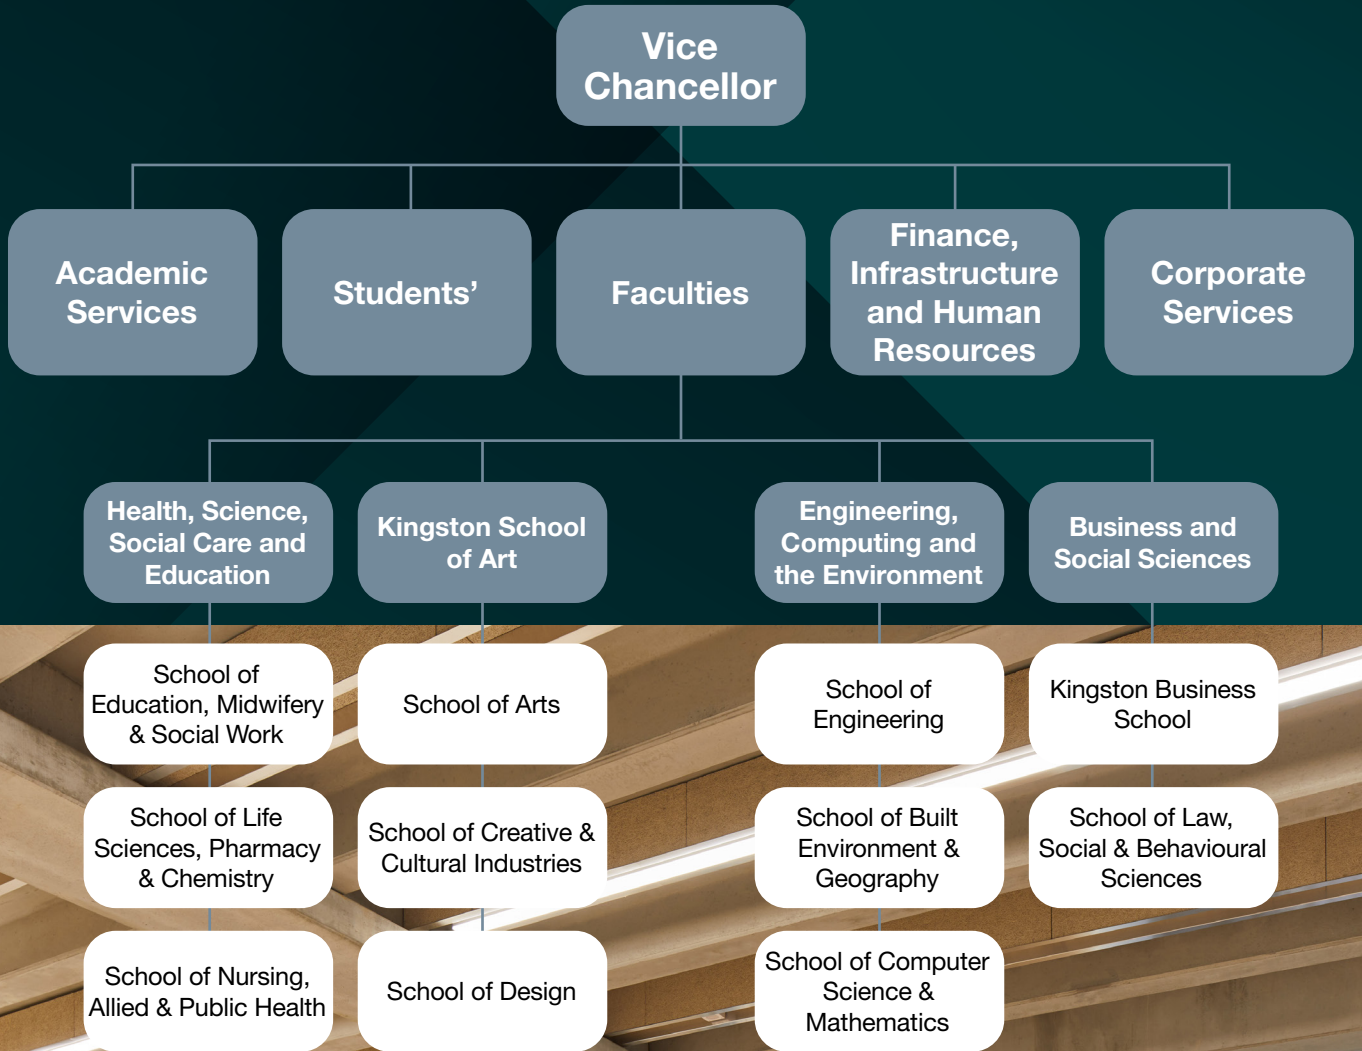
Vice Chancellor

Academic Services

Students'

Faculties

Finance, Infrastructure and Human Resources

Corporate Services

Health, Science, Social Care and Education

Kingston School of Art

Engineering, Computing and the Environment

Business and Social Sciences

School of Education, Midwifery & Social Work

School of Arts

School of Engineering

Kingston Business School

School of Life Sciences, Pharmacy & Chemistry

School of Creative & Cultural Industries

School of Built Environment & Geography

School of Law, Social & Behavioural Sciences

School of Nursing, Allied & Public Health

School of Design

School of Computer Science & Mathematics